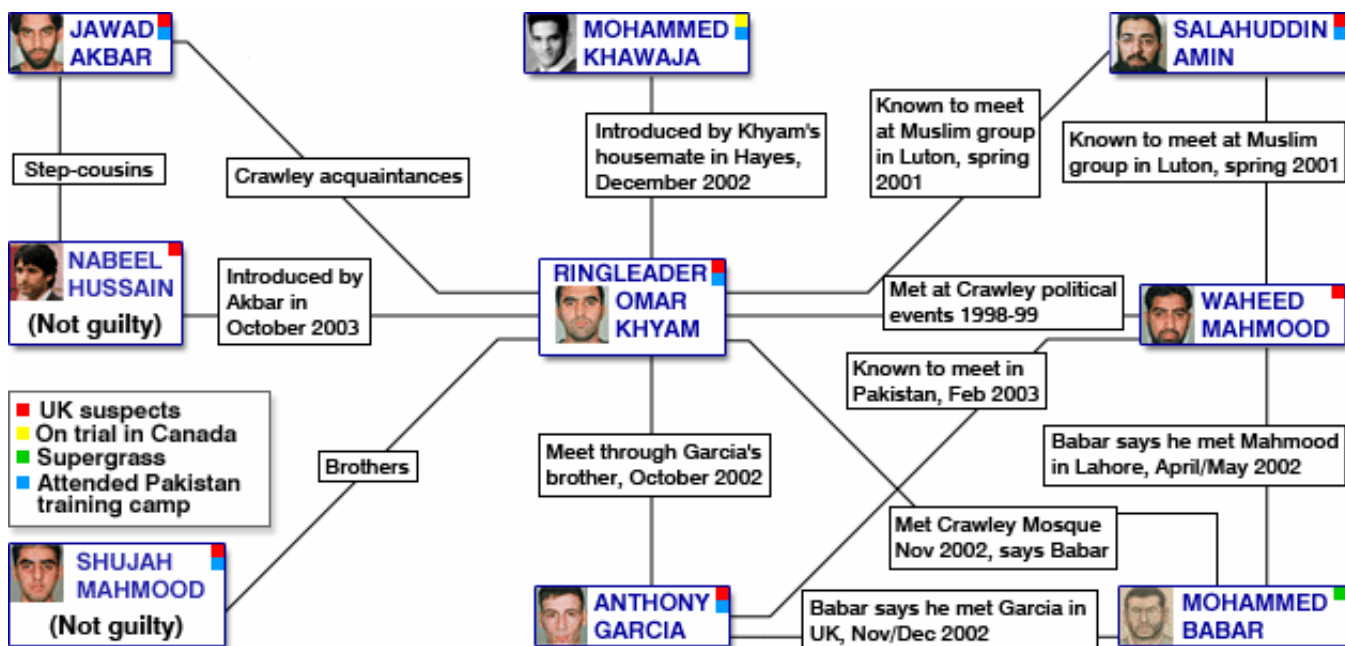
JAWAD AKBAR

MOHAMMED KHAWAJA

SALAHUDDIN AMIN

Step-cousins

Crawley acquaintances

Introduced by Khyam's housemate in Hayes, December 2002

Known to meet at Muslim group in Luton, spring 2001

Known to meet at Muslim group in Luton, spring 2001

NABEEL HUSSAIN
(Not guilty)

Introduced by Akbar in October 2003

RINGLEADER OMAR KHYAM

Met at Crawley political events 1998-99

WAHEED MAHMOOD

Known to meet in Pakistan, Feb 2003

UK suspects
On trial in Canada
Supergrass
Attended Pakistan training camp

Brothers

Meet through Garcia's brother, October 2002

Babar says he met Mahmood in Lahore, April/May 2002

Met Crawley Mosque Nov 2002, says Babar

SHUJAH MAHMOOD
(Not guilty)

ANTHONY GARCIA

Babar says he met Garcia in UK, Nov/Dec 2002

MOHAMMED BABAR